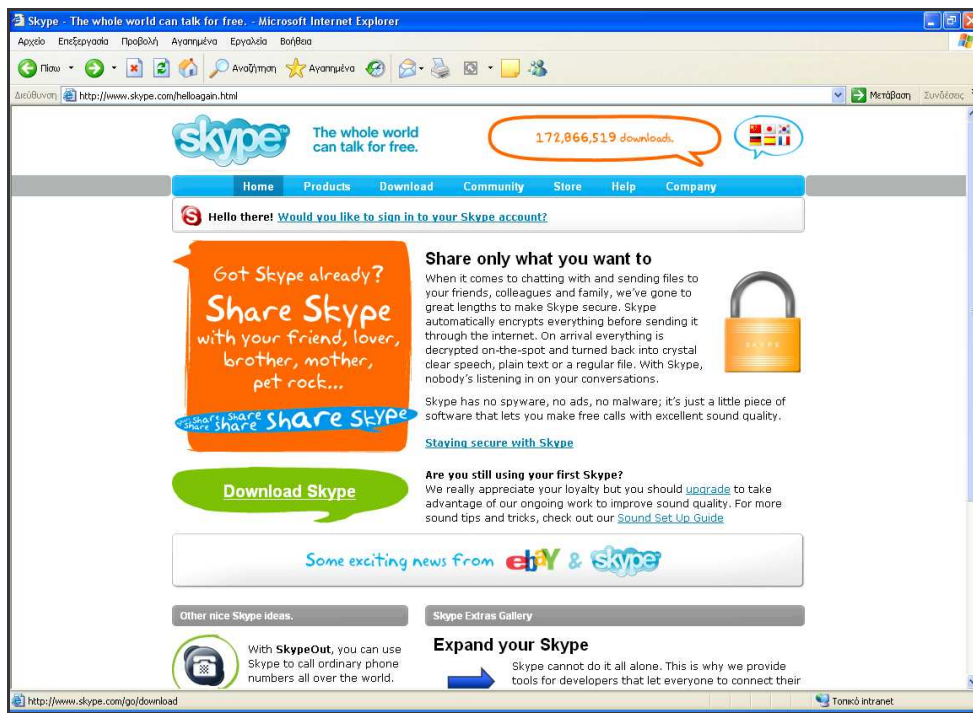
Skype - The whole world can talk for free. - Microsoft Internet Explorer

Αρχείο Επεξεργασία Προβολή Αγαπημένα Εργαλεία Βοήθεια

Πίσω Αναζήτηση Αγαπημένα

Διεύθυνση http://www.skype.com/helloagain.html

Μετάβαση Συνδέσεις

skype The whole world can talk for free.

172,866,519 downloads.

Home Products Download Community Store Help Company

Hello there! Would you like to sign in to your Skype account?

Got Skype already? Share Skype with your friend, lover, brother, mother, pet rock...

share share share share Share Skype

Share only what you want to

When it comes to chatting with and sending files to your friends, colleagues and family, we've gone to great lengths to make Skype secure. Skype automatically encrypts everything before sending it through the internet. On arrival everything is decrypted on-the-spot and turned back into crystal clear speech, plain text or a regular file. With Skype, nobody's listening in on your conversations.

SKYPE

Skype has no spyware, no ads, no malware; it's just a little piece of software that lets you make free calls with excellent sound quality.

Staying secure with Skype

Download Skype

Are you still using your first Skype?

We really appreciate your loyalty but you should upgrade to take advantage of our ongoing work to improve sound quality. For more sound tips and tricks, check out our Sound Set Up Guide

Some exciting news from ebay & skype

Other nice Skype ideas.

With SkypeOut, you can use Skype to call ordinary phone numbers all over the world.

Skype Extras Gallery

Expand your Skype

Skype cannot do it all alone. This is why we provide tools for developers that let everyone to connect their

http://www.skype.com/go/download

Τοπικό intranet